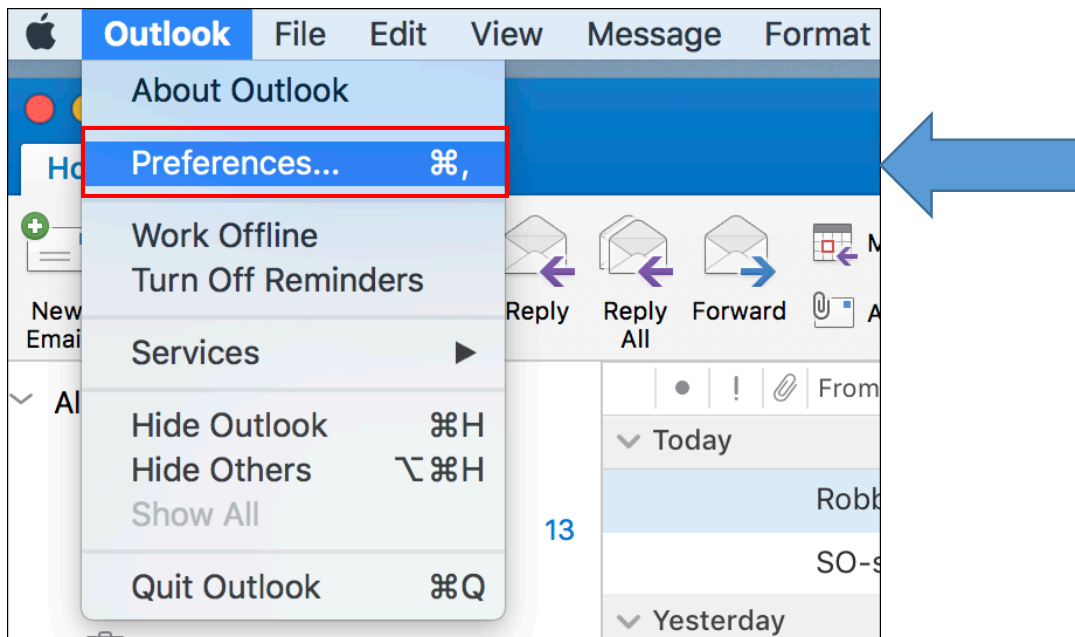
Outlook File Edit View Message Format

About Outlook

Preferences... ⌘,

Work Offline
Turn Off Reminders

Services ▶

Hide Outlook ⌘H
Hide Others ⌥⌘H
Show All

Quit Outlook ⌘Q

Ho

New Emai

Al

13

Reply

Reply All

Forward

M

A

From

Today

Robb

SO-s

Yesterday